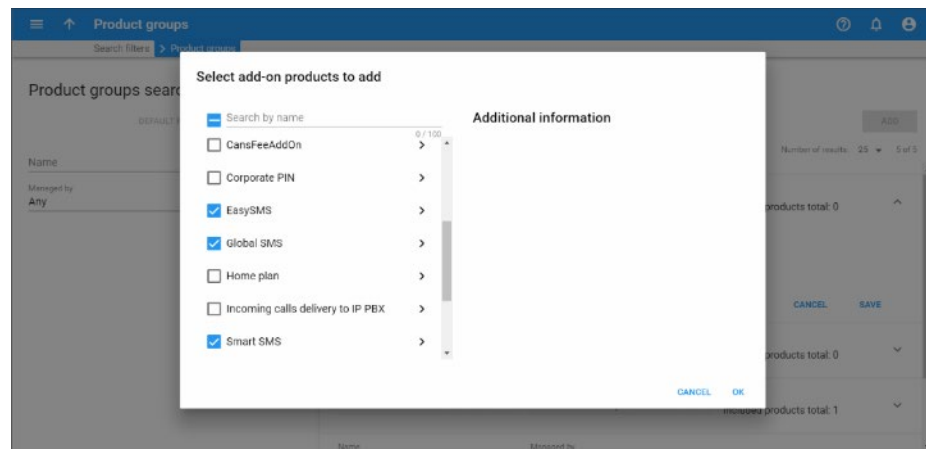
Product groups

Search filters > Product groups

Product groups searc

DEFAULT

Name

Managed by
Any

Select add-on products to add

Search by name
0 / 100

CansFeeAddOn

Corporate PIN

EasySMS

Global SMS

Home plan

Incoming calls delivery to IP PBX

Smart SMS

Additional information

CANCEL OK

ADD

Number of results: 25 5 of 5

products total: 0

CANCEL SAVE

products total: 0

Included products total: 1

Name

Managed by